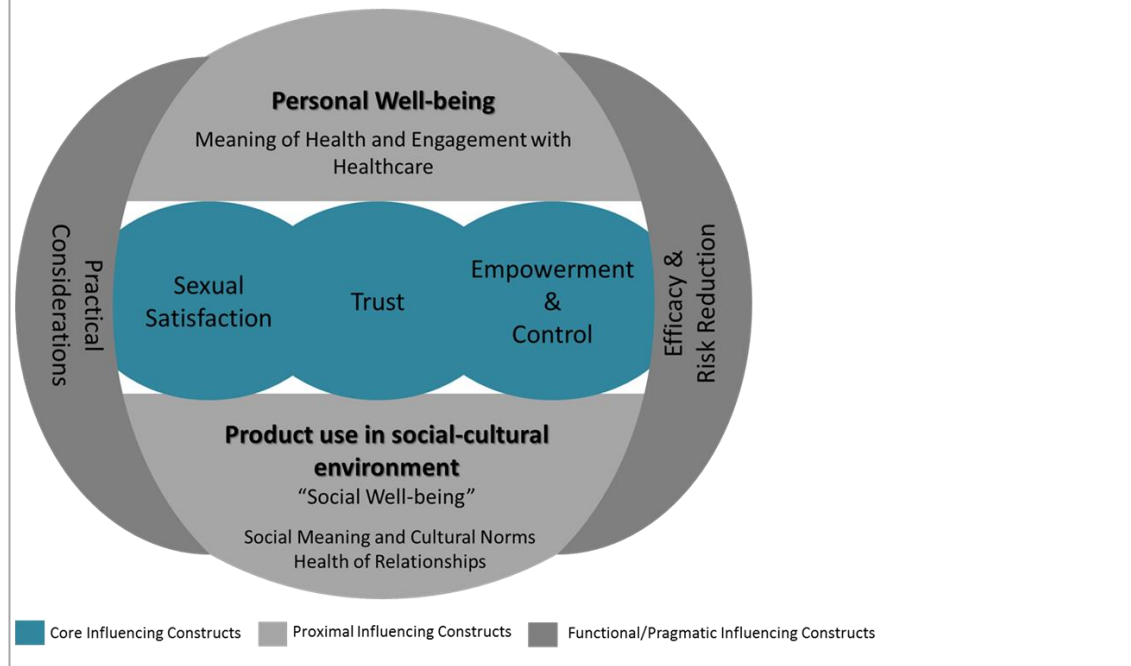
Personal Well-being

Meaning of Health and Engagement with Healthcare

Practical Considerations

Sexual Satisfaction

Trust

Empowerment & Control

Efficacy & Risk Reduction

Product use in social-cultural environment

"Social Well-being"

Social Meaning and Cultural Norms
Health of Relationships

Core Influencing Constructs
Proximal Influencing Constructs
Functional/Pragmatic Influencing Constructs